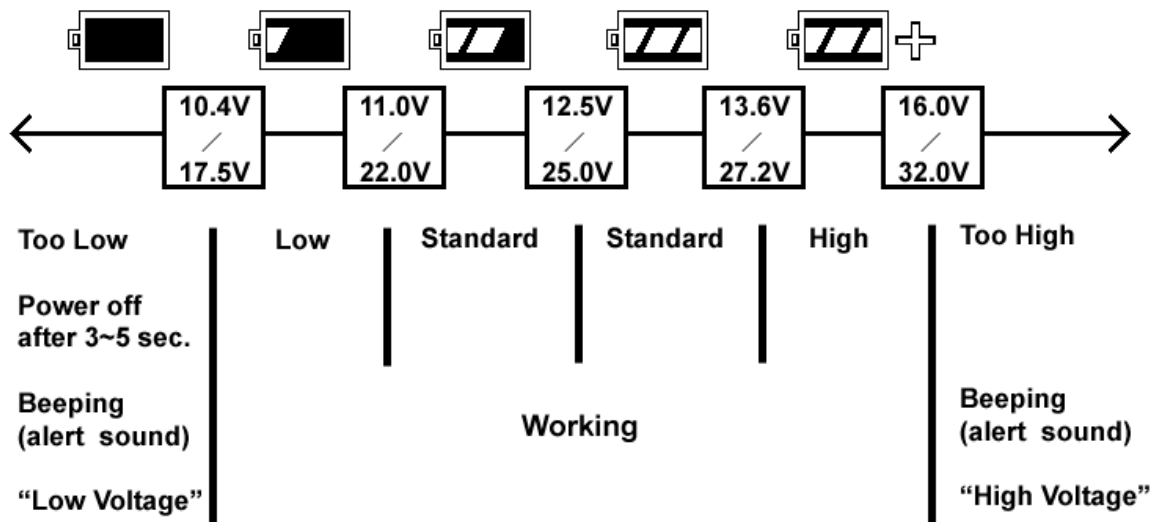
10.4V / 17.5V

11.0V / 22.0V

12.5V / 25.0V

13.6V / 27.2V

16.0V / 32.0V

Too Low

Power off after 3~5 sec.

Beeping (alert sound)

“Low Voltage”

Low

Standard

Standard

High

Working

Too High

Beeping (alert sound)

“High Voltage”